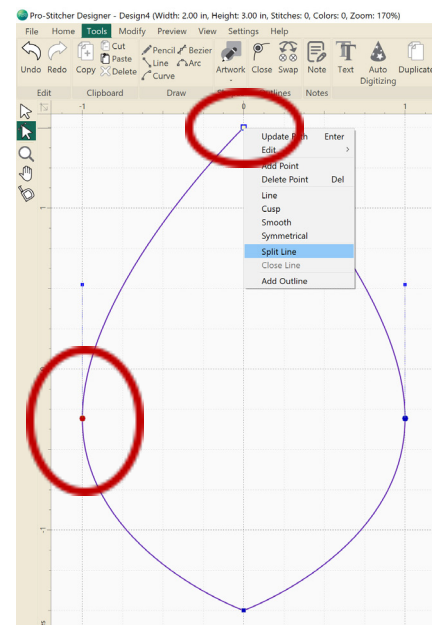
Pro-Stitcher Designer - Design4 (Width: 2.00 in, Height: 3.00 in, Stitches: 0, Colors: 0, Zoom: 170%)

File Home Tools Modify Preview View Settings Help

Undo Redo Copy Cut Paste Delete Pencil Bezier Line Arc Curve Artwork Close Swap Note Text Auto Digitizing Duplicate

Edit Clipboard Draw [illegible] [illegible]tlines Notes

-1 0 1

Update Path Enter
Edit
Add Point
Delete Point Del
Line
Cusp
Smooth
Symmetrical
Split Line
Close Line
Add Outline

1
-1